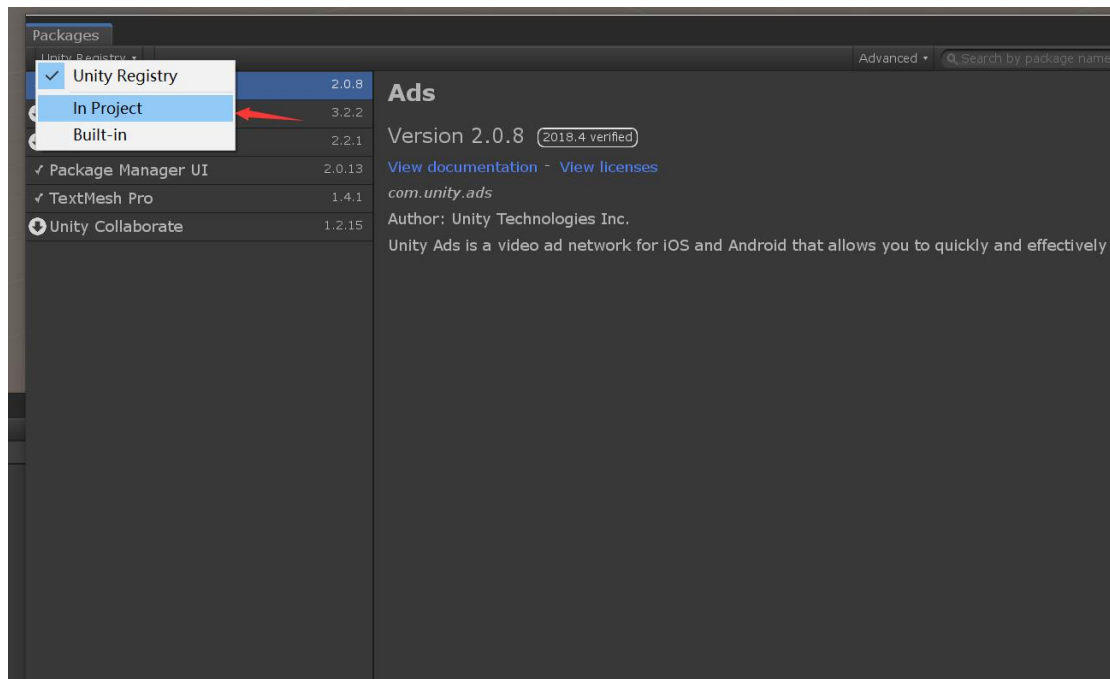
Packages

Unity Registry ▾

✓ Unity Registry

In Project

Built-in

2.0.8

3.2.2

2.2.1

✓ Package Manager UI 2.0.13

✓ TextMesh Pro 1.4.1

Unity Collaborate 1.2.15

Advanced ▾

Search by package name

Ads

Version 2.0.8 2018.4 verified

View documentation - View licenses

com.unity.ads

Author: Unity Technologies Inc.

Unity Ads is a video ad network for iOS and Android that allows you to quickly and effectively